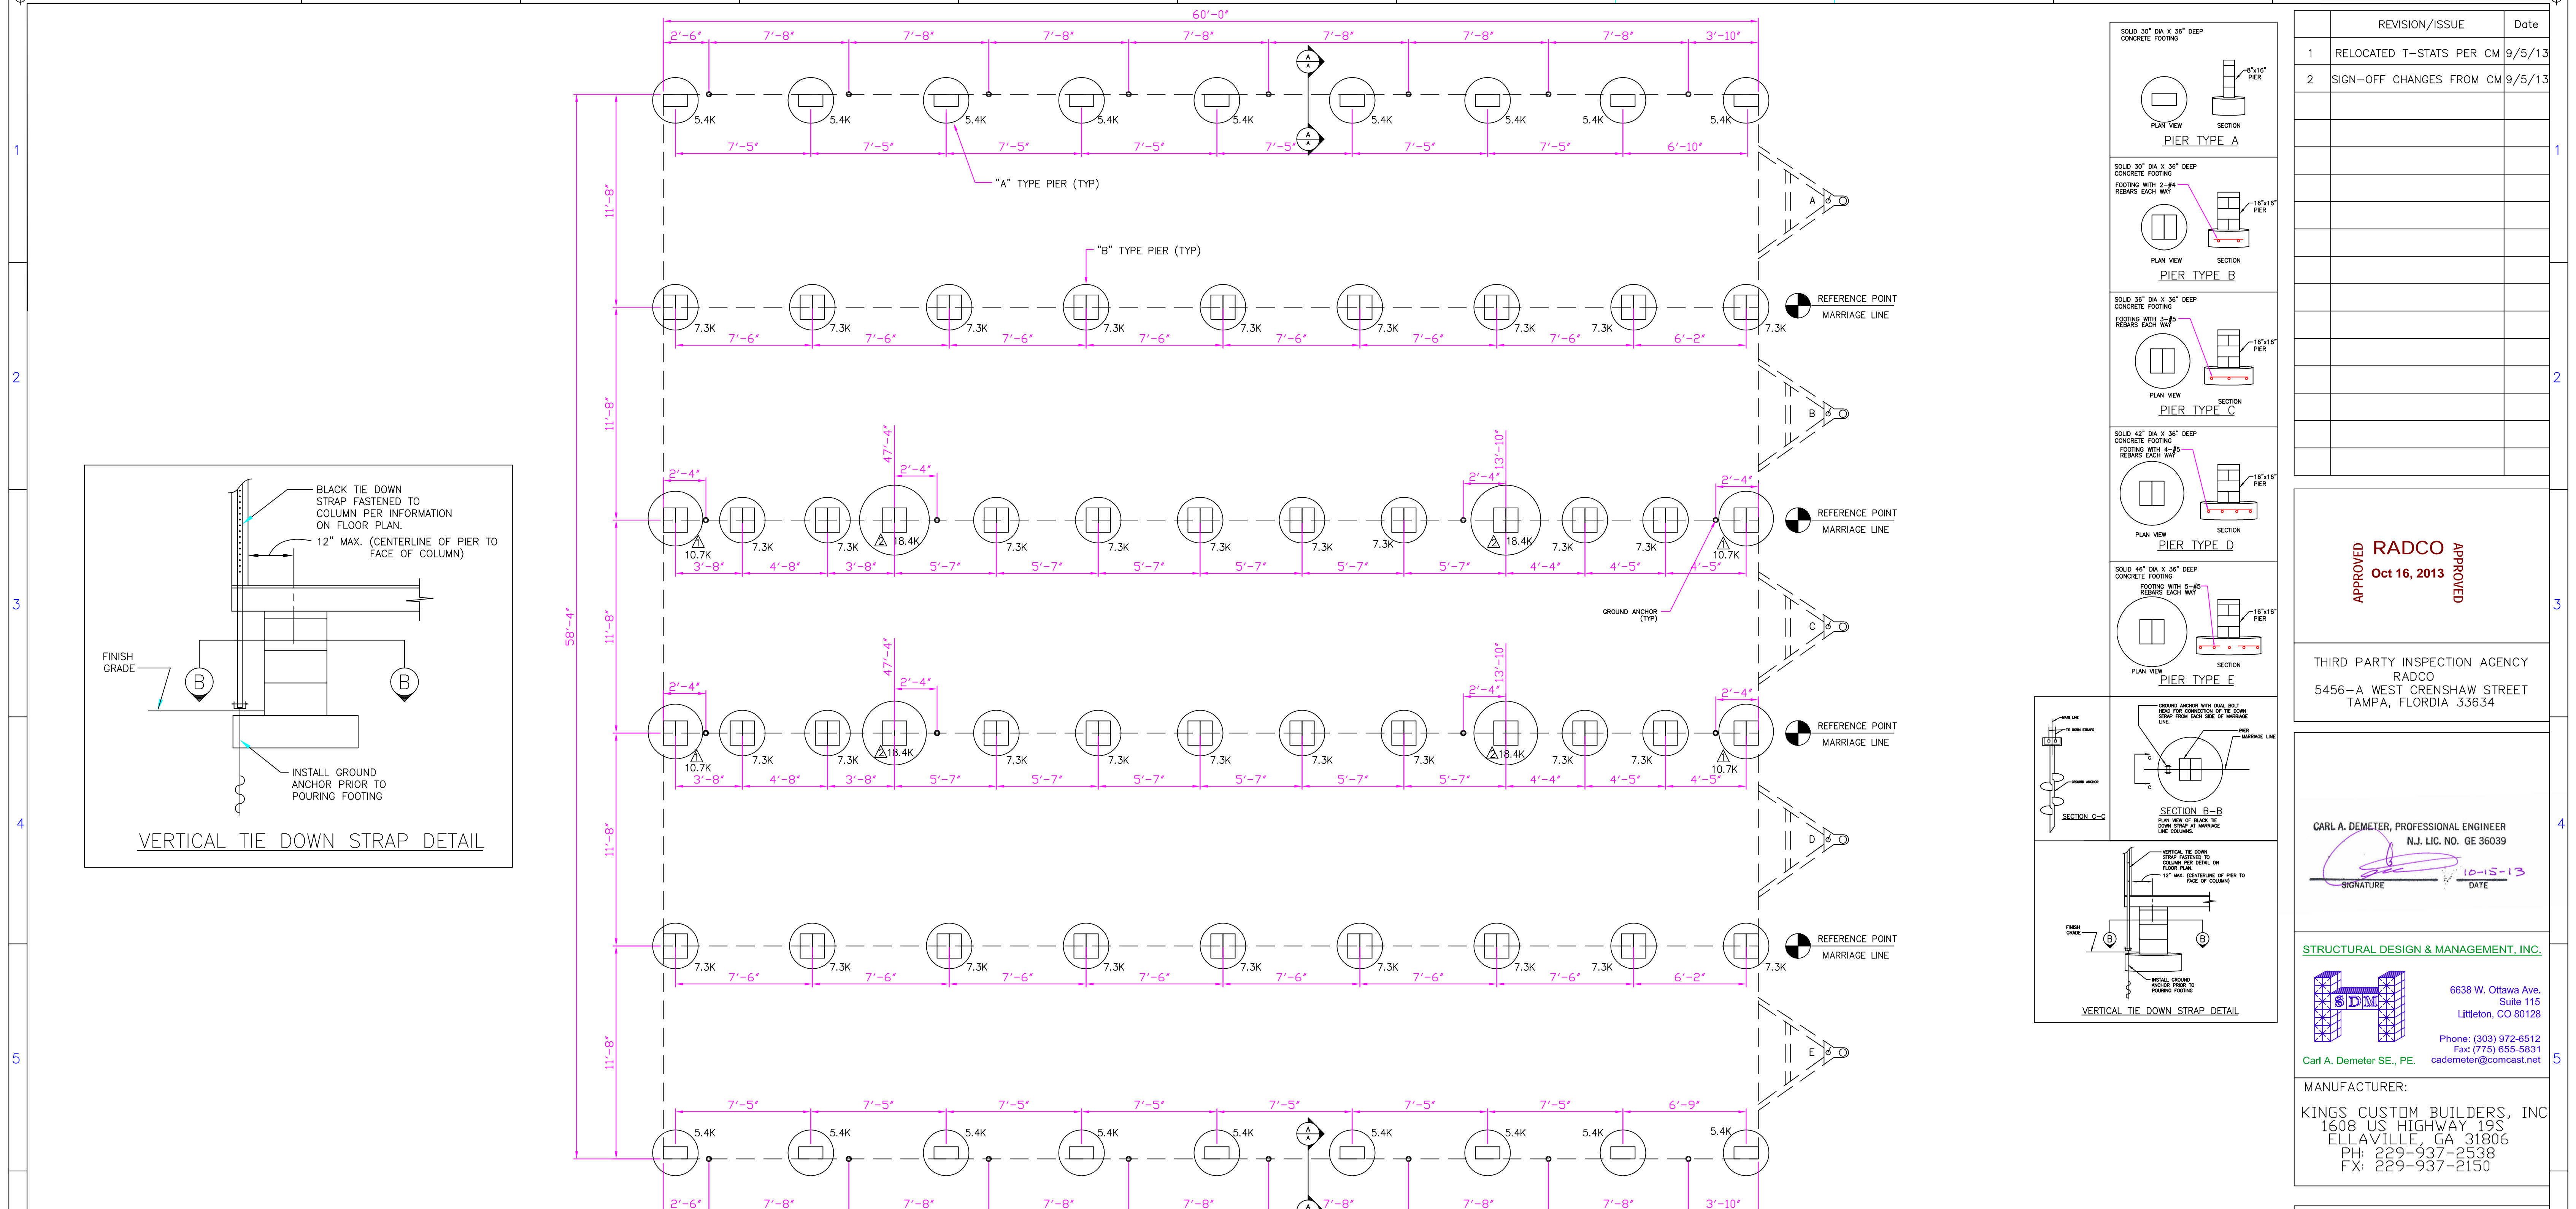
60'-0"

2'-6" 7'-8" 7'-8" 7'-8" 7'-8" 7'-8" 7'-8" 7'-8" 3'-10"

5.4K 5.4K 5.4K 5.4K 5.4K 5.4K 5.4K 5.4K 5.4K

7'-5" 7'-5" 7'-5" 7'-5" 7'-5" 7'-5" 7'-5" 6'-10"

"A" TYPE PIER (TYP)

"B" TYPE PIER (TYP)

7.3K 7.3K 7.3K 7.3K 7.3K 7.3K 7.3K 7.3K 7.3K

7'-6" 7'-6" 7'-6" 7'-6" 7'-6" 7'-6" 7'-6" 6'-2"

REFERENCE POINT
MARRIAGE LINE

2'-4" 47'-4" 2'-4" 13'-10" 2'-4" 2'-4"

10.7K 7.3K 7.3K 18.4K 7.3K 7.3K 7.3K 7.3K 7.3K 18.4K 7.3K 7.3K 10.7K

3'-8" 4'-8" 3'-8" 5'-7" 5'-7" 5'-7" 5'-7" 5'-7" 5'-7" 4'-4" 4'-5" 4'-5"

GROUND ANCHOR (TYP)

A B C D E

11'-8" 11'-8" 11'-8" 11'-8" 11'-8" 58'-4"

6'-9"

3'-10"

BLACK TIE DOWN STRAP FASTENED TO COLUMN PER INFORMATION ON FLOOR PLAN.
12" MAX. (CENTERLINE OF PIER TO FACE OF COLUMN)
FINISH GRADE
B B
INSTALL GROUND ANCHOR PRIOR TO POURING FOOTING
VERTICAL TIE DOWN STRAP DETAIL

SOLID 30" DIA X 36" DEEP CONCRETE FOOTING
8"x16" PIER
PLAN VIEW SECTION
PIER TYPE A

SOLID 30" DIA X 36" DEEP CONCRETE FOOTING
FOOTING WITH 2-#4 REBARS EACH WAY
16"x16" PIER
PLAN VIEW SECTION
PIER TYPE B

SOLID 36" DIA X 36" DEEP CONCRETE FOOTING
FOOTING WITH 3-#5 REBARS EACH WAY
16"x16" PIER
PLAN VIEW SECTION
PIER TYPE C

SOLID 42" DIA X 36" DEEP CONCRETE FOOTING
FOOTING WITH 4-#5 REBARS EACH WAY
16"x16" PIER
PLAN VIEW SECTION
PIER TYPE D

SOLID 46" DIA X 36" DEEP CONCRETE FOOTING
FOOTING WITH 5-#5 REBARS EACH WAY
16"x16" PIER
PLAN VIEW SECTION
PIER TYPE E

SECTION C-C
GROUND ANCHOR WITH DUAL BOLT HEAD FOR CONNECTION OF TIE DOWN STRAP FROM EACH SIDE OF MARRIAGE LINE.
PIER
MARRIAGE LINE
SECTION B-B
PLAN VIEW OF BLACK TIE DOWN STRAP AT MARRIAGE LINE COLUMNS.

VERTICAL TIE DOWN STRAP DETAIL

| | REVISION/ISSUE | Date |
|---|---|---|
| 1 | RELOCATED T-STATS PER CM | 9/5/13 |
| 2 | SIGN-OFF CHANGES FROM CM | 9/5/13 |

APPROVED RADCO Oct 16, 2013 APPROVED

THIRD PARTY INSPECTION AGENCY
RADCO
5456-A WEST CRENSHAW STREET
TAMPA, FLORDIA 33634

CARL A. DEMETER, PROFESSIONAL ENGINEER
N.J. LIC. NO. GE 36039
SIGNATURE 10-15-13 DATE

STRUCTURAL DESIGN & MANAGEMENT, INC.
SDM
6638 W. Ottawa Ave. Suite 115 Littleton, CO 80128
Phone: (303) 972-6512
Fax: (775) 655-5831
cademeter@comcast.net
Carl A. Demeter SE., PE.

MANUFACTURER:
KINGS CUSTOM BUILDERS, INC
1608 US HIGHWAY 19S
ELLAVILLE, GA 31806
PH: 229-937-2538
FX: 229-937-2150

1 2 3 4 5